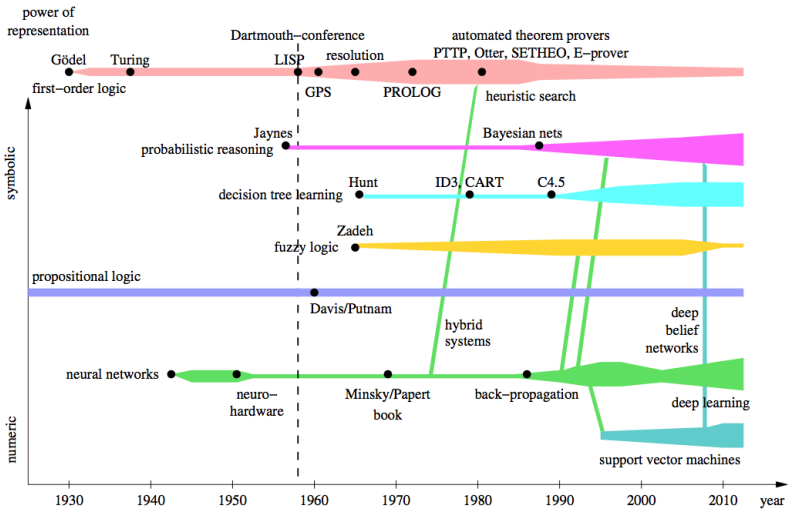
power of representation

Dartmouth–conference

automated theorem provers

PTTP, Otter, SETHEO, E–prover

Gödel

Turing

LISP

resolution

first–order logic

GPS

PROLOG

heuristic search

Jaynes

Bayesian nets

probabilistic reasoning

Hunt

ID3, CART

C4.5

decision tree learning

Zadeh

fuzzy logic

propositional logic

Davis/Putnam

hybrid systems

deep belief networks

neural networks

neuro–hardware

Minsky/Papert book

back–propagation

deep learning

support vector machines

symbolic

numeric

1930 1940 1950 1960 1970 1980 1990 2000 2010 year